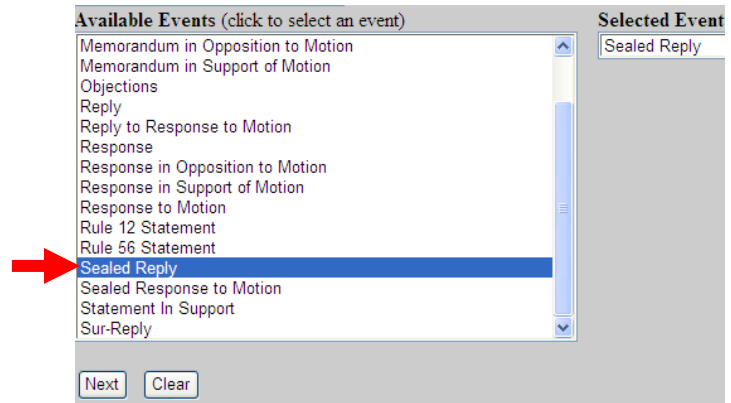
Available Events (click to select an event)

Memorandum in Opposition to Motion
Memorandum in Support of Motion
Objections
Reply
Reply to Response to Motion
Response
Response in Opposition to Motion
Response in Support of Motion
Response to Motion
Rule 12 Statement
Rule 56 Statement
Sealed Reply
Sealed Response to Motion
Statement In Support
Sur-Reply

Selected Event

Sealed Reply

Next Clear